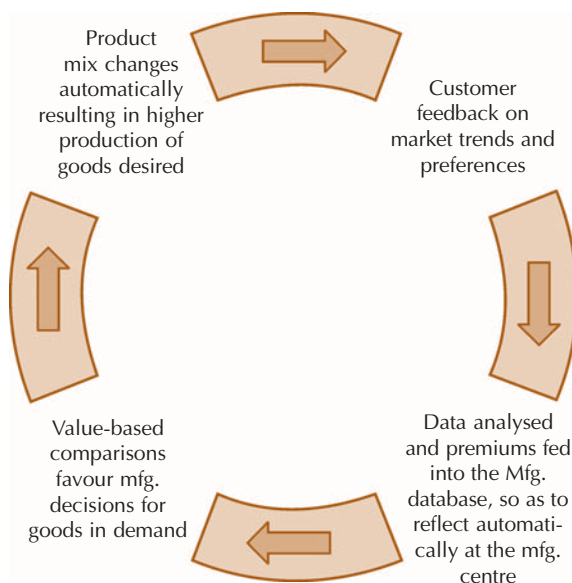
Product mix changes automatically resulting in higher production of goods desired

Customer feedback on market trends and preferences

Data analysed and premiums fed into the Mfg. database, so as to reflect automatically at the mfg. centre

Value-based comparisons favour mfg. decisions for goods in demand